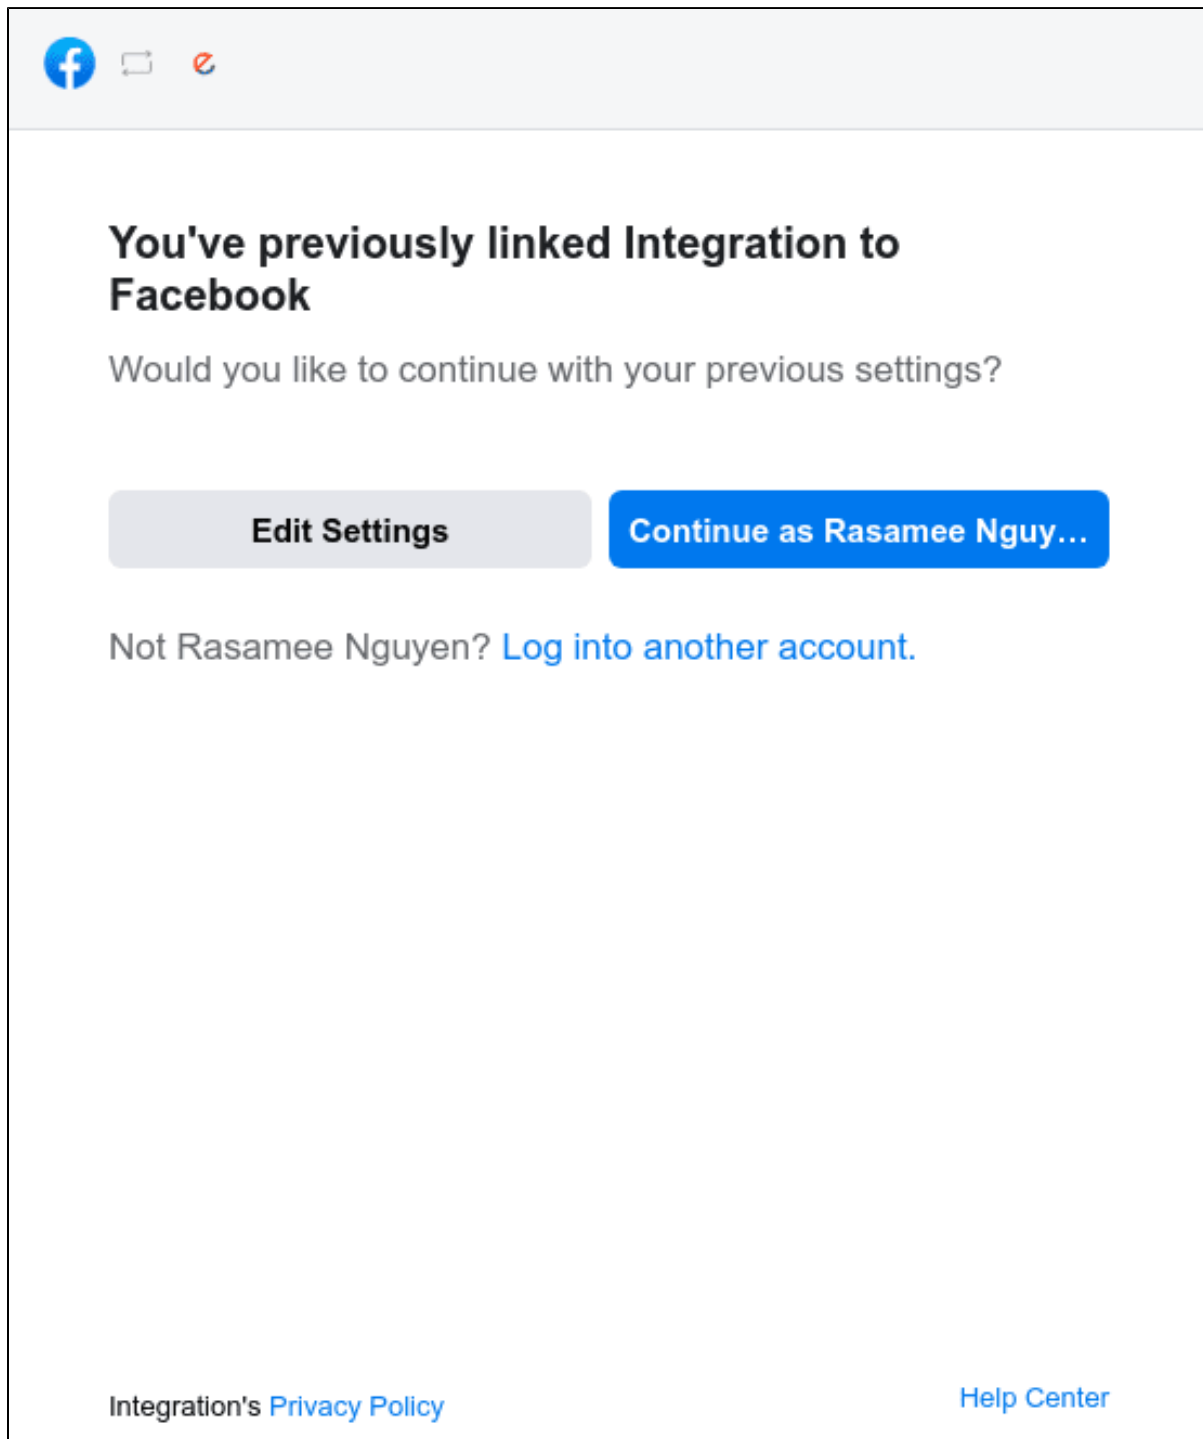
You've previously linked Integration to Facebook

Would you like to continue with your previous settings?

Edit Settings

Continue as Rasamee Nguy...

Not Rasamee Nguyen? Log into another account.

Integration's Privacy Policy

Help Center